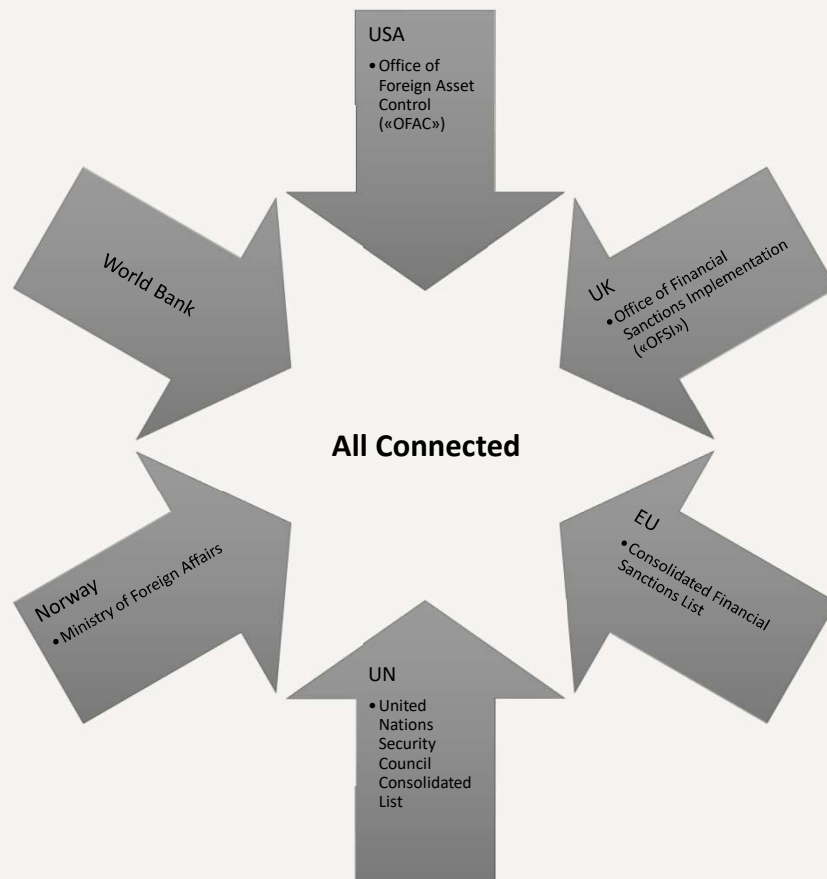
USA

• Office of Foreign Asset Control («OFAC»)

World Bank

UK

• Office of Financial Sanctions Implementation («OFSI»)

All Connected

EU

• Consolidated Financial Sanctions List

Norway

• Ministry of Foreign Affairs

UN

• United Nations Security Council Consolidated List